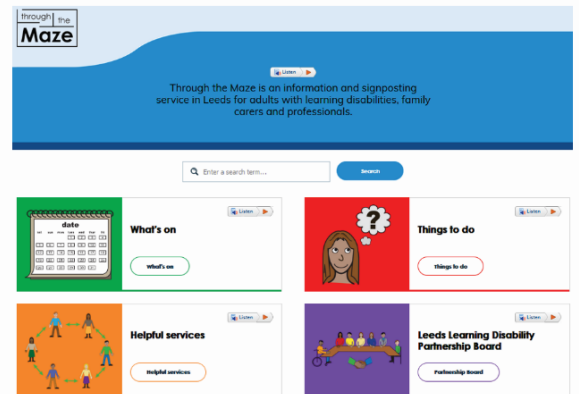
through the Maze

Listen

Through the Maze is an information and signposting service in Leeds for adults with learning disabilities, family carers and professionals.

Enter a search term...

Search

date

Listen

What's on

What's on

Listen

Things to do

Things to do

Listen

Helpful services

Helpful services

Listen

Leeds Learning Disability Partnership Board

Partnership Board